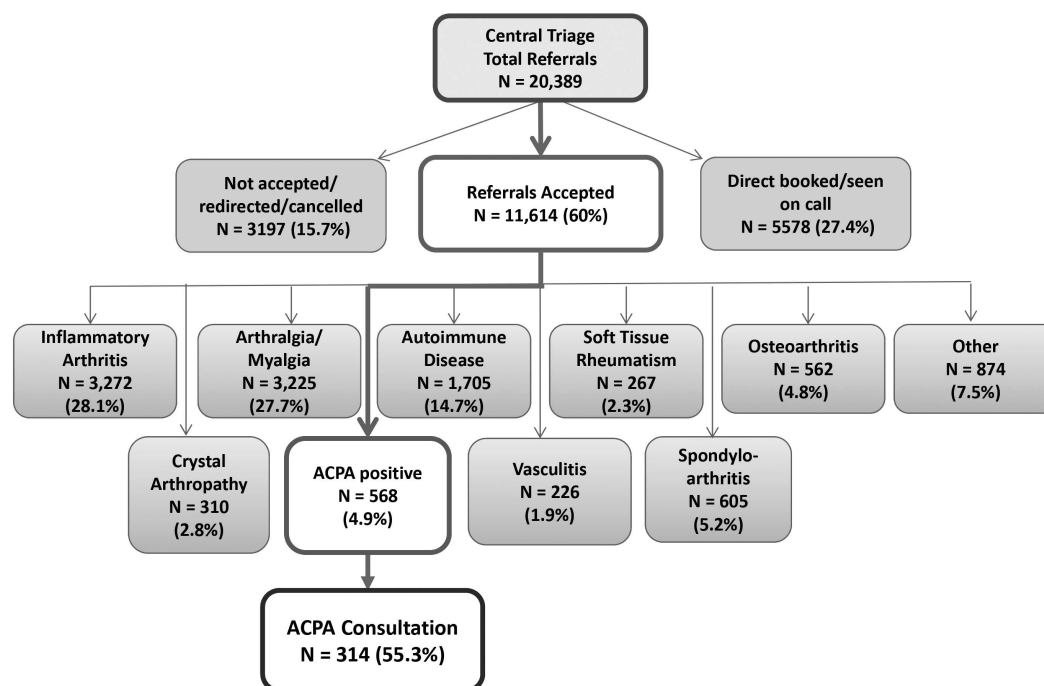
Central Triage
Total Referrals
N = 20,389

Not accepted/ redirected/cancelled
N = 3197 (15.7%)

Referrals Accepted
N = 11,614 (60%)

Direct booked/seen on call
N = 5578 (27.4%)

Inflammatory Arthritis
N = 3,272
(28.1%)

Arthralgia/ Myalgia
N = 3,225
(27.7%)

Autoimmune Disease
N = 1,705
(14.7%)

Soft Tissue Rheumatism
N = 267
(2.3%)

Osteoarthritis
N = 562
(4.8%)

Other
N = 874
(7.5%)

Crystal Arthropathy
N = 310
(2.8%)

ACPA positive
N = 568
(4.9%)

Vasculitis
N = 226
(1.9%)

Spondyloarthritis
N = 605
(5.2%)

ACPA Consultation
N = 314 (55.3%)